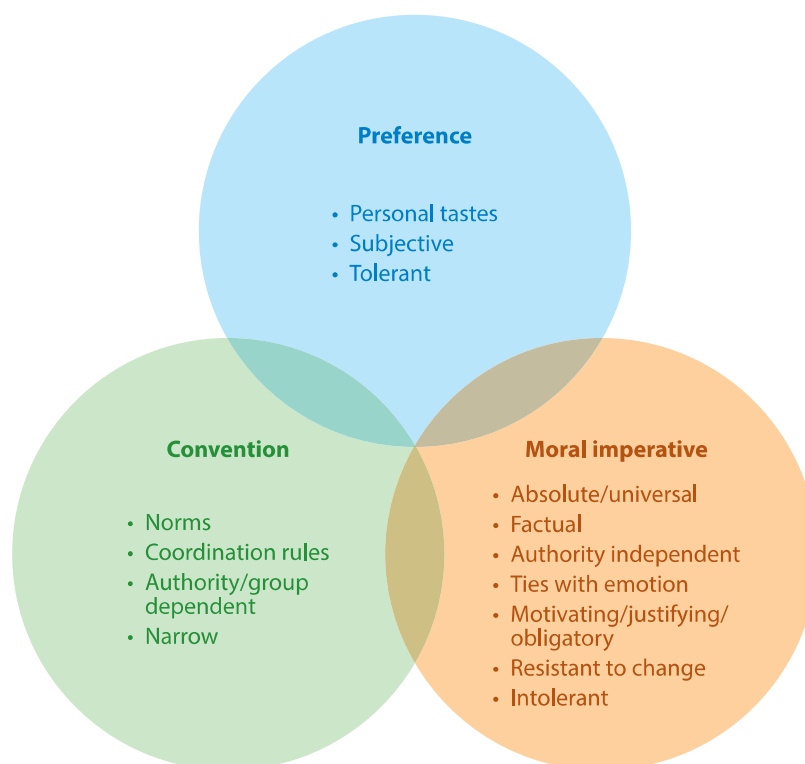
Preference

- Personal tastes
- Subjective
- Tolerant

Convention

- Norms
- Coordination rules
- Authority/group dependent
- Narrow

Moral imperative

- Absolute/universal
- Factual
- Authority independent
- Ties with emotion
- Motivating/justifying/obligatory
- Resistant to change
- Intolerant